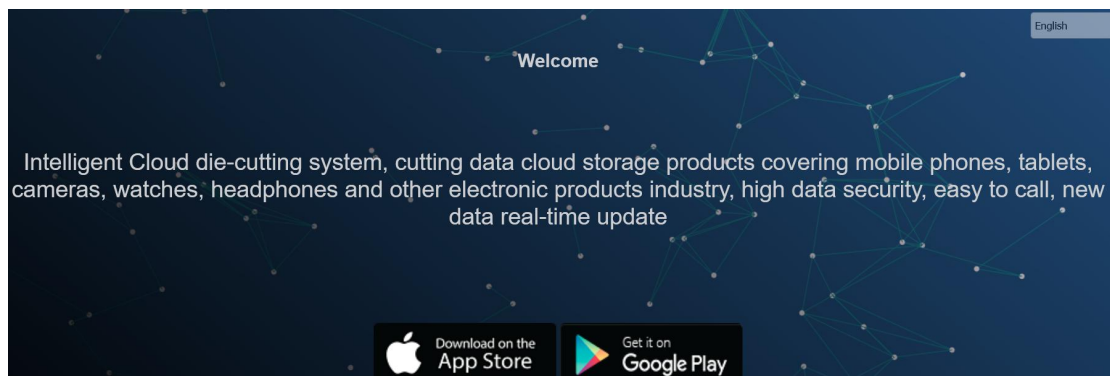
English

Welcome

Intelligent Cloud die-cutting system, cutting data cloud storage products covering mobile phones, tablets, cameras, watches, headphones and other electronic products industry, high data security, easy to call, new data real-time update

Download on the App Store

Get it on Google Play